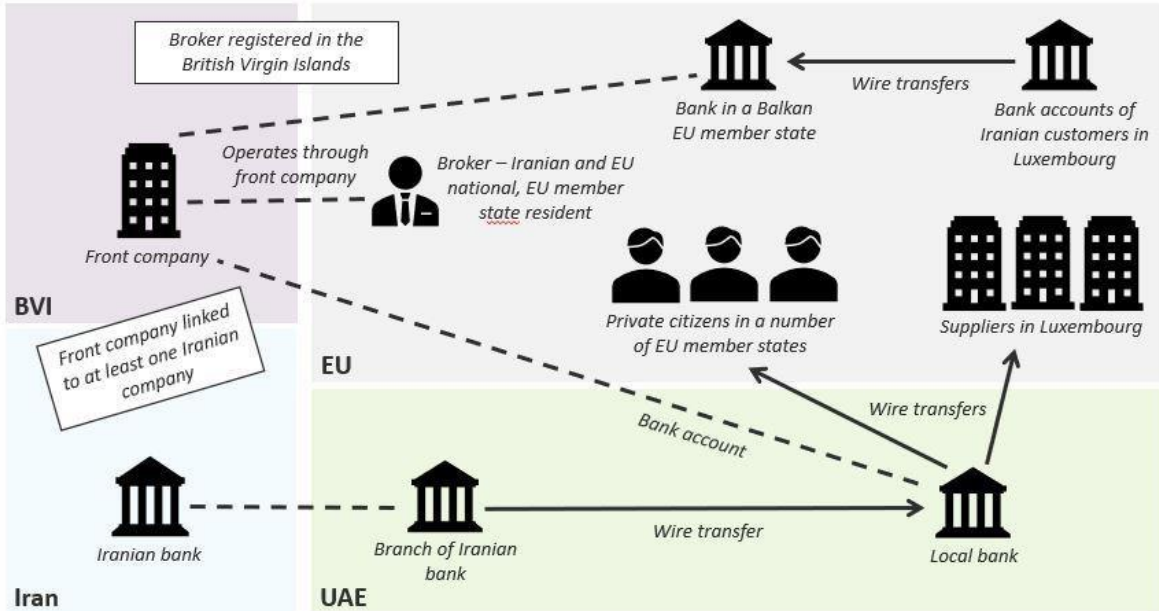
Broker registered in the British Virgin Islands

Wire transfers

Bank in a Balkan EU member state

Bank accounts of Iranian customers in Luxembourg

Operates through front company

Broker – Iranian and EU national, EU member state resident

Front company

Private citizens in a number of EU member states

Suppliers in Luxembourg

BVI

Front company linked to at least one Iranian company

EU

Wire transfers

Bank account

Iranian bank

Branch of Iranian bank

Wire transfer

Local bank

Iran

UAE